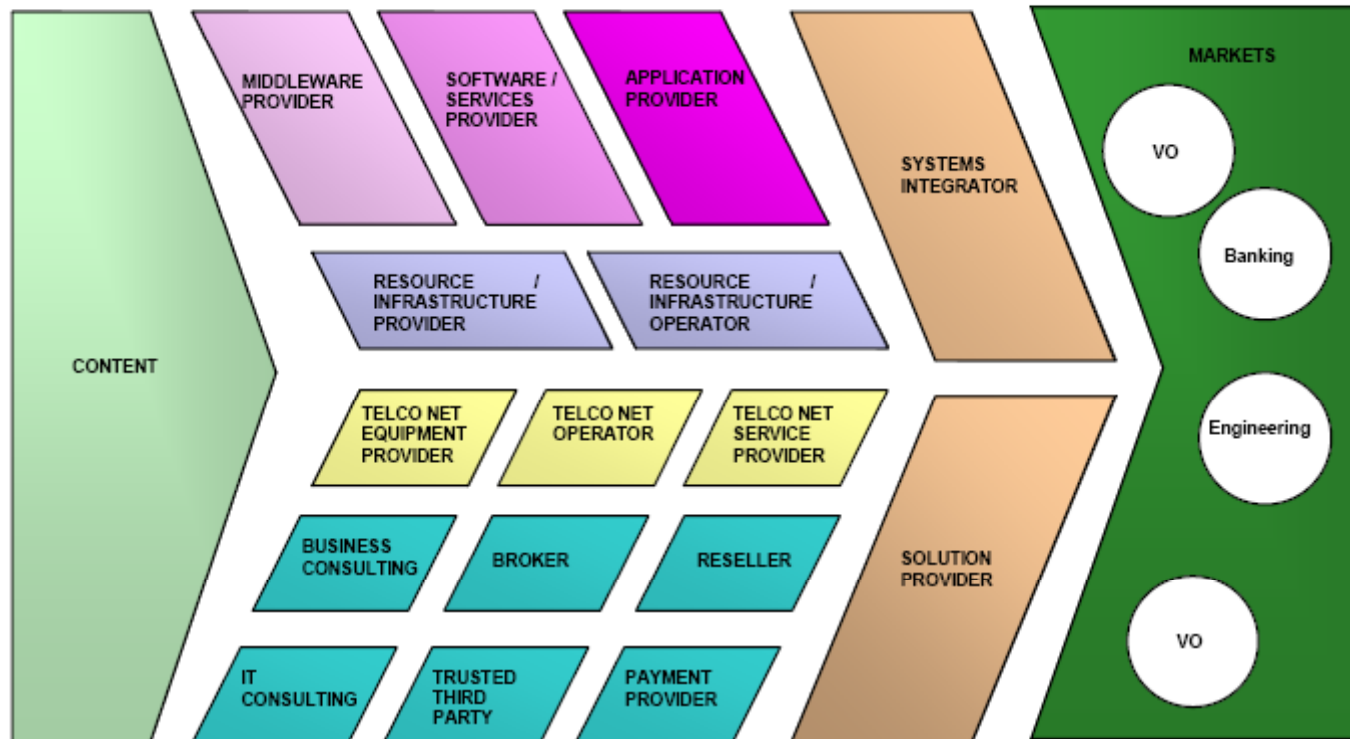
CONTENT

MIDDLEWARE PROVIDER

SOFTWARE / SERVICES PROVIDER

APPLICATION PROVIDER

SYSTEMS INTEGRATOR

RESOURCE / INFRASTRUCTURE PROVIDER

RESOURCE / INFRASTRUCTURE OPERATOR

TELCO NET EQUIPMENT PROVIDER

TELCO NET OPERATOR

TELCO NET SERVICE PROVIDER

BUSINESS CONSULTING

BROKER

RESELLER

SOLUTION PROVIDER

IT CONSULTING

TRUSTED THIRD PARTY

PAYMENT PROVIDER

MARKETS

VO

Banking

Engineering

VO